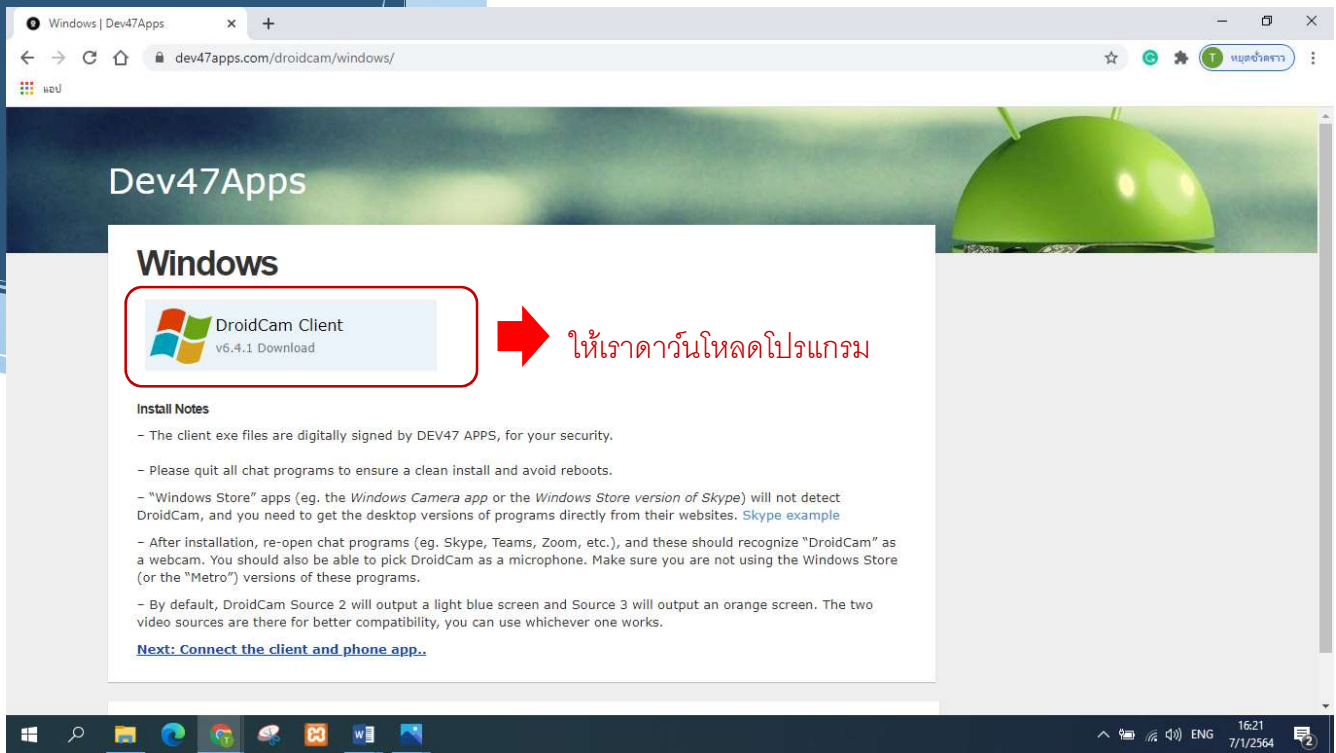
Windows | Dev47Apps

dev47apps.com/droidcam/windows/

T หยุดชั่วคราว

แอป

Dev47Apps

Windows

DroidCam Client
v6.4.1 Download

ให้เราดาวน์โหลดโปรแกรม

Install Notes

– The client exe files are digitally signed by DEV47 APPS, for your security.

– Please quit all chat programs to ensure a clean install and avoid reboots.

– "Windows Store" apps (eg. the Windows Camera app or the Windows Store version of Skype) will not detect DroidCam, and you need to get the desktop versions of programs directly from their websites. Skype example

– After installation, re-open chat programs (eg. Skype, Teams, Zoom, etc.), and these should recognize "DroidCam" as a webcam. You should also be able to pick DroidCam as a microphone. Make sure you are not using the Windows Store (or the "Metro") versions of these programs.

– By default, DroidCam Source 2 will output a light blue screen and Source 3 will output an orange screen. The two video sources are there for better compatibility, you can use whichever one works.

Next: Connect the client and phone app..

ENG 16:21 7/1/2564 2